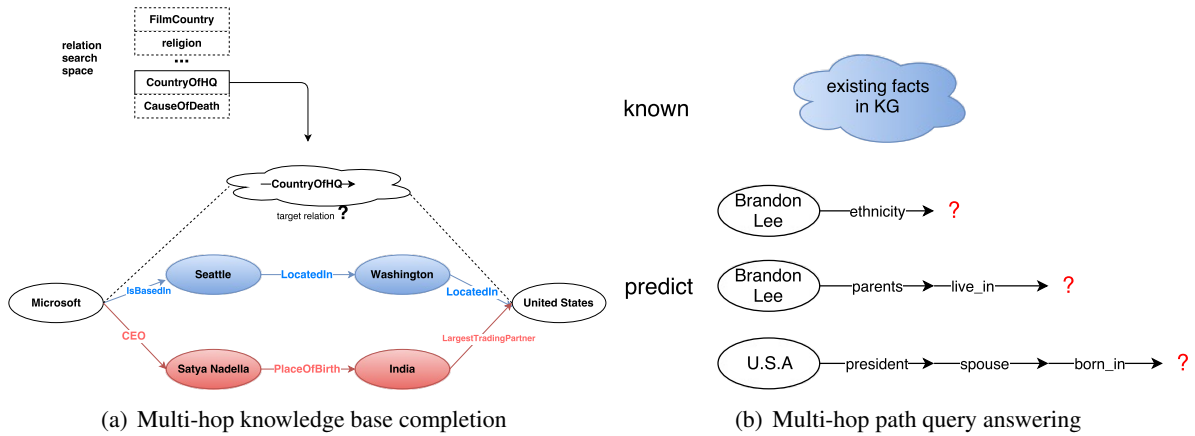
relation search space

FilmCountry
religion
...
CountryOfHQ
CauseOfDeath

CountryOfHQ
target relation ?

Microsoft
IsBasedIn
Seattle
LocatedIn
Washington
LocatedIn
United States
CEO
Satya Nadella
PlaceOfBirth
India
LargestTradingPartner

(a) Multi-hop knowledge base completion

known
existing facts in KG

predict

Brandon Lee
ethnicity
?

Brandon Lee
parents
live_in
?

U.S.A
president
spouse
born_in
?

(b) Multi-hop path query answering